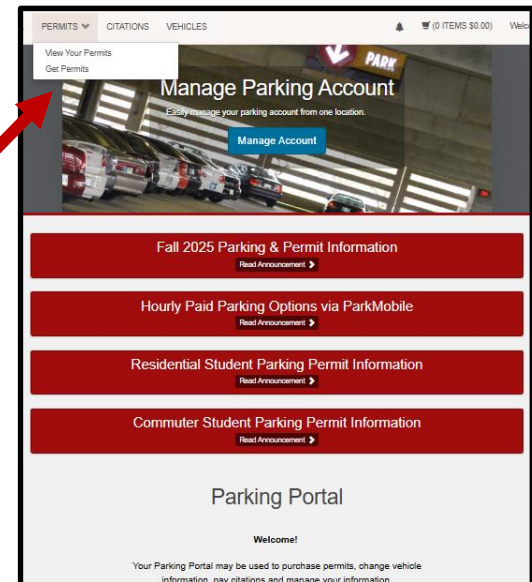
PERMITS CITATIONS VEHICLES (0 ITEMS $0.00) Welc

View Your Permits
Get Permits

PARK

Manage Parking Account

Easily manage your parking account from one location.

Manage Account

Fall 2025 Parking & Permit Information
Read Announcement

Hourly Paid Parking Options via ParkMobile
Read Announcement

Residential Student Parking Permit Information
Read Announcement

Commuter Student Parking Permit Information
Read Announcement

Parking Portal

Welcome!

Your Parking Portal may be used to purchase permits, change vehicle information, pay citations and manage your information.